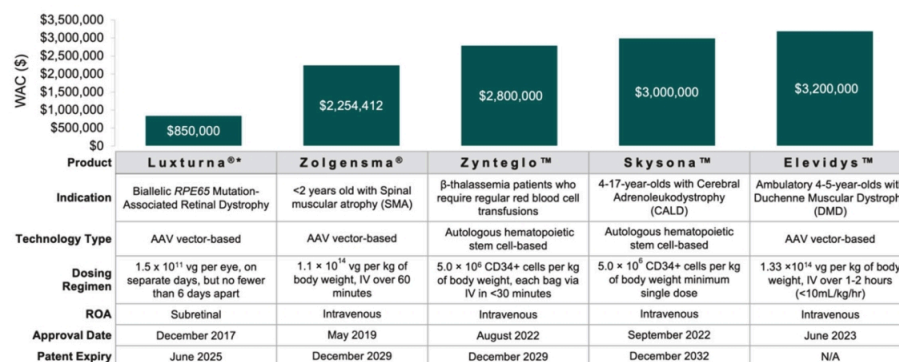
$3,500,000
$3,000,000
$2,500,000
$2,000,000
$1,500,000
$1,000,000
$500,000
$0

WAC ($)

$850,000
$2,254,412
$2,800,000
$3,000,000
$3,200,000

| Product | Luxturna®* | Zolgensma® | Zynteglo™ | Skysona™ | Elevidys™ |
|---|---|---|---|---|---|
| Indication | Biallelic *RPE65* Mutation-Associated Retinal Dystrophy | <2 years old with Spinal muscular atrophy (SMA) | β-thalassemia patients who require regular red blood cell transfusions | 4-17-year-olds with Cerebral Adrenoleukodystrophy (CALD) | Ambulatory 4-5-year-olds with Duchenne Muscular Dystroph |
| Technology Type | AAV vector-based | AAV vector-based | Autologous hematopoietic stem cell-based | Autologous hematopoietic stem cell-based | AAV vector-based |
| Dosing Regimen | $1.5 \times 10^{11}$ vg per eye, on separate days, but no fewer than 6 days apart | $1.1 \times 10^{14}$ vg per kg of body weight, IV over 60 minutes | $5.0 \times 10^{6}$ CD34+ cells per kg of body weight, each bag via IV in <30 minutes | $5.0 \times 10^{6}$ CD34+ cells per kg of body weight minimum single dose | $1.33 \times 10^{14}$ vg per kg of body weight, IV over 1-2 hours (<10mL/kg/hr) |
| ROA | Subretinal | Intravenous | Intravenous | Intravenous | Intravenous |
| Approval Date | December 2017 | May 2019 | August 2022 | September 2022 | June 2023 |
| Patent Expiry | June 2025 | December 2029 | December 2029 | December 2032 | N/A |